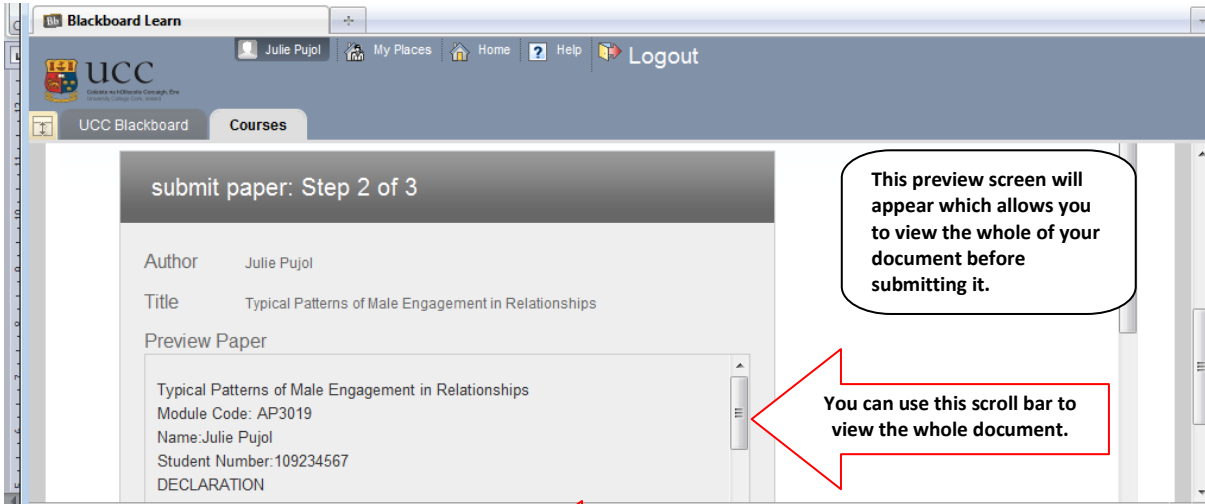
Bb Blackboard Learn

UCC
Coláiste na hOllscoile Corcaigh, Éire
University College Cork, Ireland

Julie Pujol My Places Home Help Logout

UCC Blackboard Courses

submit paper: Step 2 of 3

Author Julie Pujol

Title Typical Patterns of Male Engagement in Relationships

Preview Paper

Typical Patterns of Male Engagement in Relationships
Module Code: AP3019
Name:Julie Pujol
Student Number:109234567
DECLARATION

This preview screen will appear which allows you to view the whole of your document before submitting it.

You can use this scroll bar to view the whole document.